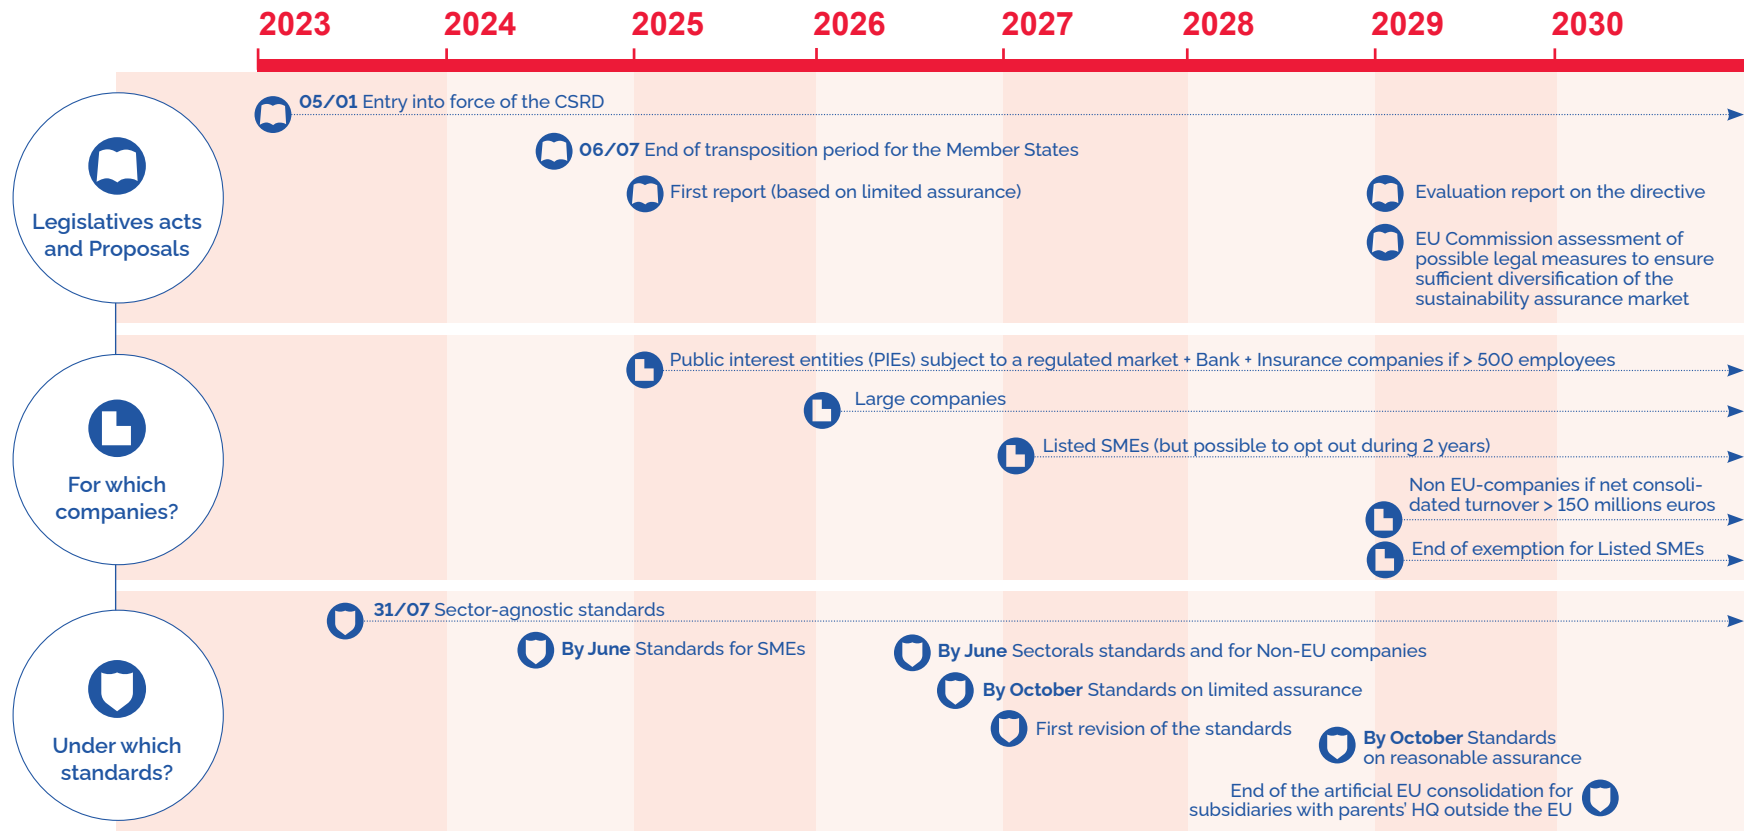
2023 2024 2025 2026 2027 2028 2029 2030

Legislatives acts and Proposals

05/01 Entry into force of the CSRD

06/07 End of transposition period for the Member States

First report (based on limited assurance)

Evaluation report on the directive

EU Commission assessment of possible legal measures to ensure sufficient diversification of the sustainability assurance market

For which companies?

Public interest entities (PIEs) subject to a regulated market + Bank + Insurance companies if > 500 employees

Large companies

Listed SMEs (but possible to opt out during 2 years)

Non EU-companies if net consolidated turnover > 150 millions euros

End of exemption for Listed SMEs

Under which standards?

31/07 Sector-agnostic standards

By June Standards for SMEs

By June Sectorals standards and for Non-EU companies

By October Standards on limited assurance

First revision of the standards

By October Standards on reasonable assurance

End of the artificial EU consolidation for subsidiaries with parents' HQ outside the EU